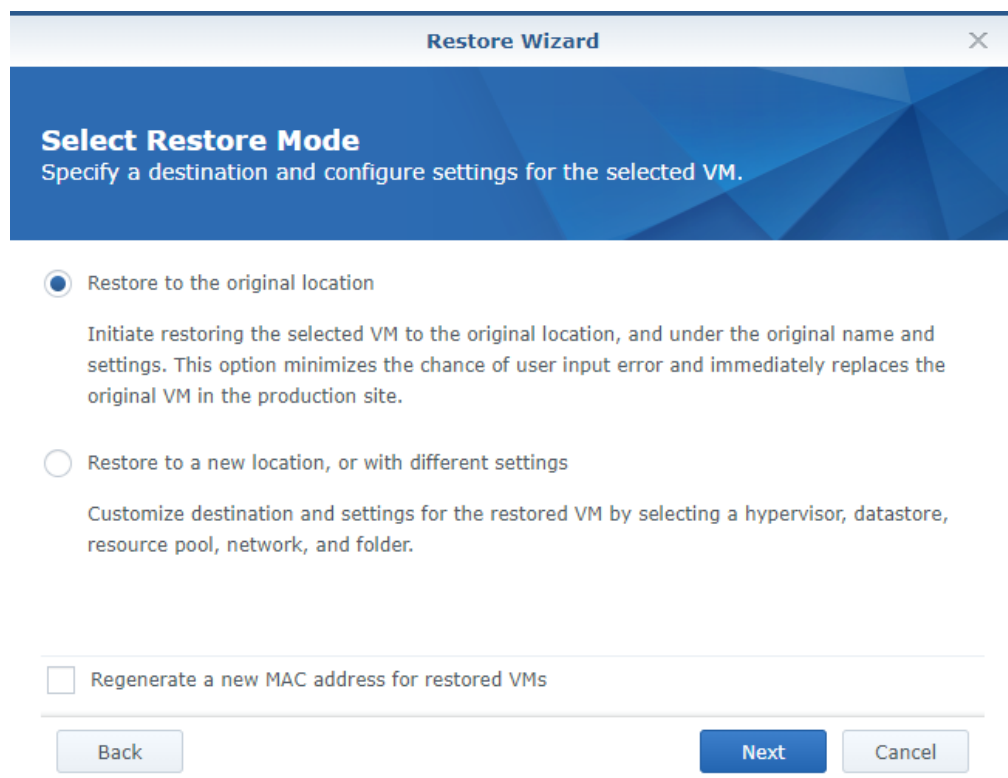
Restore Wizard

Select Restore Mode
Specify a destination and configure settings for the selected VM.

Restore to the original location

Initiate restoring the selected VM to the original location, and under the original name and settings. This option minimizes the chance of user input error and immediately replaces the original VM in the production site.

Restore to a new location, or with different settings

Customize destination and settings for the restored VM by selecting a hypervisor, datastore, resource pool, network, and folder.

Regenerate a new MAC address for restored VMs

Back

Next

Cancel